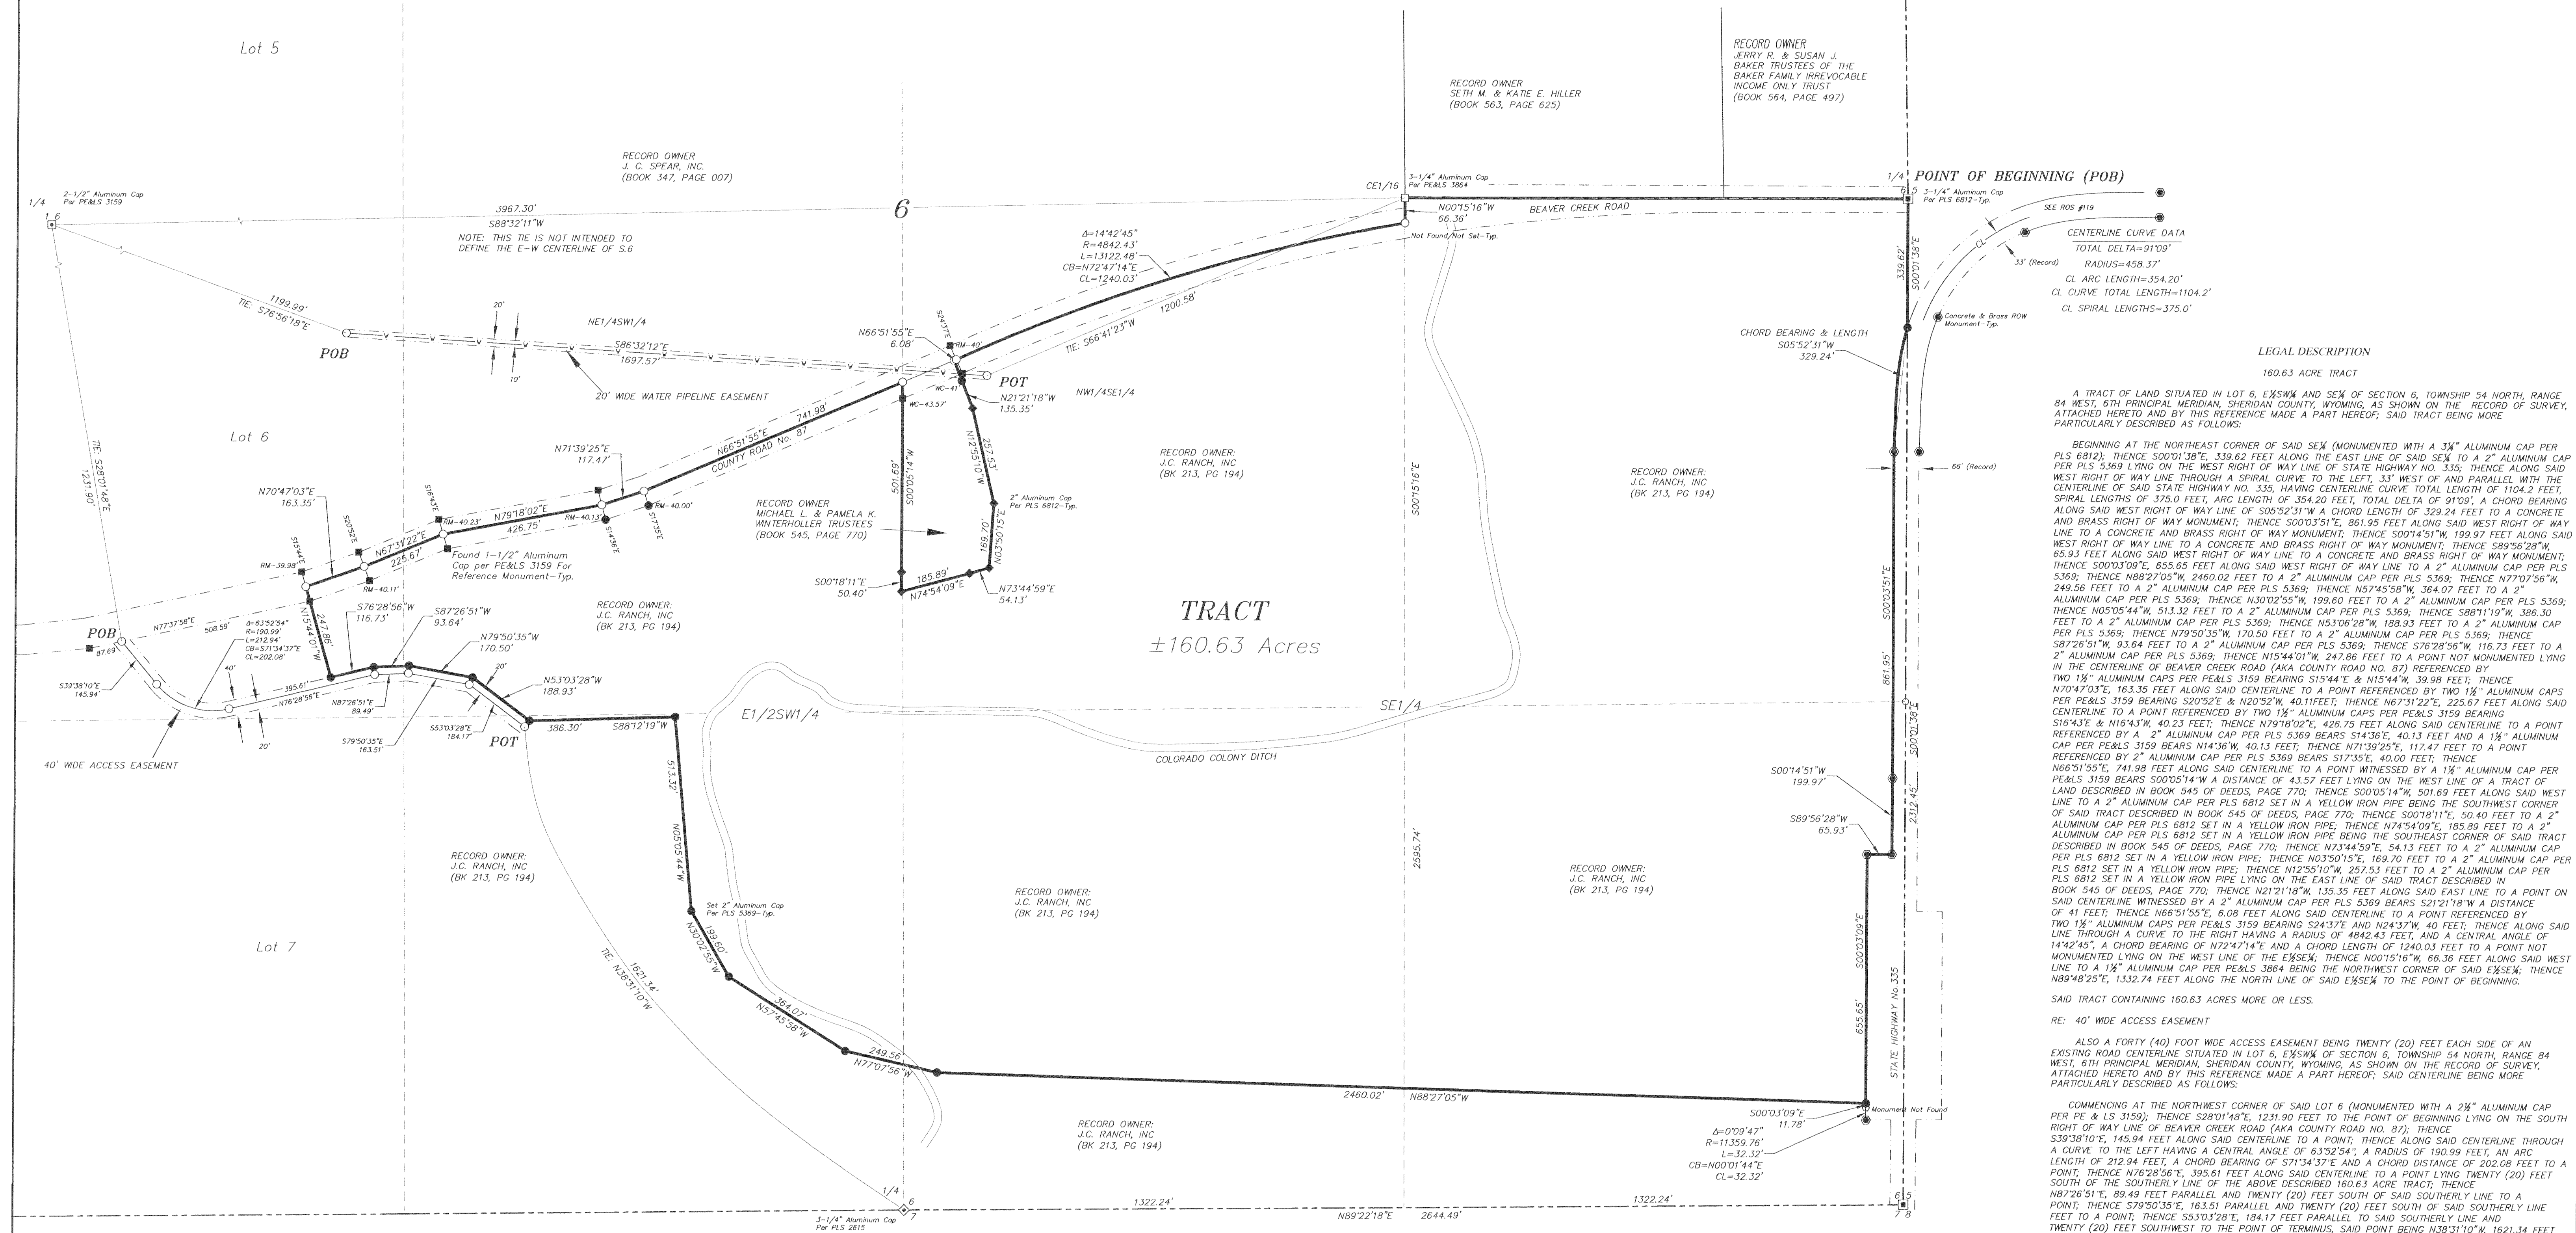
Lot 5

RECORD OWNER
J. C. SPEAR, INC.
(BOOK 347, PAGE 007)

RECORD OWNER
SETH M. & KATIE E. HILLER
(BOOK 563, PAGE 625)

RECORD OWNER
JERRY R. & SUSAN J.
BAKER TRUSTEES OF THE
BAKER FAMILY IRREVOCABLE
INCOME ONLY TRUST
(BOOK 564, PAGE 497)

1/4 POINT OF BEGINNING (POB)

1/4 2-1/2" Aluminum Cap Per PE&LS 3159
1 6
3967.30'
S88°32'11"W
6
NOTE: THIS TIE IS NOT INTENDED TO DEFINE THE E-W CENTERLINE OF S.6

CE1/16 3-1/4" Aluminum Cap Per PE&LS 3864
N00°15'16"W 66.36'
BEAVER CREEK ROAD
Not Found/Not Set-Typ.
6 5 3-1/4" Aluminum Cap Per PLS 6812-Typ.
SEE ROS #119
CENTERLINE CURVE DATA
TOTAL DELTA=91°09'
RADIUS=458.37'
CL ARC LENGTH=354.20'
CL CURVE TOTAL LENGTH=1104.2'
CL SPIRAL LENGTHS=375.0'
33' (Record)
Concrete & Brass ROW Monument-Typ.

Δ=14°42'45"
R=4842.43'
L=13122.48'
CB=N72°47'14"E
CL=1240.03'

1199.99'
TIE: S76°56'18"E
POB
20'
NE1/4SW1/4
S86°32'12"E
1697.57'
10'
20' WIDE WATER PIPELINE EASEMENT
1200.58'
TIE: S66°41'23"W
N66°51'55"E 6.08'
S24°37'E
RM-40'
WC-41'
WC-43.57'
POT
N21°21'18"W 135.35'
NW1/4SE1/4
339.62' S00°01'38"E
CHORD BEARING & LENGTH
S05°52'31"W
329.24'

LEGAL DESCRIPTION
160.63 ACRE TRACT

A TRACT OF LAND SITUATED IN LOT 6, E½SW¼ AND SE¼ OF SECTION 6, TOWNSHIP 54 NORTH, RANGE 84 WEST, 6TH PRINCIPAL MERIDIAN, SHERIDAN COUNTY, WYOMING, AS SHOWN ON THE RECORD OF SURVEY, ATTACHED HERETO AND BY THIS REFERENCE MADE A PART HEREOF; SAID TRACT BEING MORE PARTICULARLY DESCRIBED AS FOLLOWS:

BEGINNING AT THE NORTHEAST CORNER OF SAID SE¼ (MONUMENTED WITH A 3¼" ALUMINUM CAP PER PLS 6812); THENCE S00°01'38"E, 339.62 FEET ALONG THE EAST LINE OF SAID SE¼ TO A 2" ALUMINUM CAP PER PLS 5369 LYING ON THE WEST RIGHT OF WAY LINE OF STATE HIGHWAY NO. 335; THENCE ALONG SAID WEST RIGHT OF WAY LINE THROUGH A SPIRAL CURVE TO THE LEFT, 33' WEST OF AND PARALLEL WITH THE CENTERLINE OF SAID STATE HIGHWAY NO. 335, HAVING CENTERLINE CURVE TOTAL LENGTH OF 1104.2 FEET, SPIRAL LENGTHS OF 375.0 FEET, ARC LENGTH OF 354.20 FEET, TOTAL DELTA OF 91°09', A CHORD BEARING ALONG SAID WEST RIGHT OF WAY LINE OF S05°52'31"W A CHORD LENGTH OF 329.24 FEET TO A CONCRETE AND BRASS RIGHT OF WAY MONUMENT; THENCE S00°03'51"E, 861.95 FEET ALONG SAID WEST RIGHT OF WAY LINE TO A CONCRETE AND BRASS RIGHT OF WAY MONUMENT; THENCE S00°14'51"W, 199.97 FEET ALONG SAID WEST RIGHT OF WAY LINE TO A CONCRETE AND BRASS RIGHT OF WAY MONUMENT; THENCE S89°56'28"W, 65.93 FEET ALONG SAID WEST RIGHT OF WAY LINE TO A CONCRETE AND BRASS RIGHT OF WAY MONUMENT; THENCE S00°03'09"E, 655.65 FEET ALONG SAID WEST RIGHT OF WAY LINE TO A 2" ALUMINUM CAP PER PLS 5369; THENCE N88°27'05"W, 2460.02 FEET TO A 2" ALUMINUM CAP PER PLS 5369; THENCE N77°07'56"W, 249.56 FEET TO A 2" ALUMINUM CAP PER PLS 5369; THENCE N57°45'58"W, 364.07 FEET TO A 2" ALUMINUM CAP PER PLS 5369; THENCE N30°02'55"W, 199.60 FEET TO A 2" ALUMINUM CAP PER PLS 5369; THENCE N05°05'44"W, 513.32 FEET TO A 2" ALUMINUM CAP PER PLS 5369; THENCE S88°11'19"W, 386.30 FEET TO A 2" ALUMINUM CAP PER PLS 5369; THENCE N53°06'28"W, 188.93 FEET TO A 2" ALUMINUM CAP PER PLS 5369; THENCE N79°50'35"W, 170.50 FEET TO A 2" ALUMINUM CAP PER PLS 5369; THENCE S87°26'51"W, 93.64 FEET TO A 2" ALUMINUM CAP PER PLS 5369; THENCE S76°28'56"W, 116.73 FEET TO A 2" ALUMINUM CAP PER PLS 5369; THENCE N15°44'01"W, 247.86 FEET TO A POINT NOT MONUMENTED LYING IN THE CENTERLINE OF BEAVER CREEK ROAD (AKA COUNTY ROAD NO. 87) REFERENCED BY TWO 1½" ALUMINUM CAPS PER PE&LS 3159 BEARING S15°44'E & N15°44'W, 39.98 FEET; THENCE N70°47'03"E, 163.35 FEET ALONG SAID CENTERLINE TO A POINT REFERENCED BY TWO 1½" ALUMINUM CAPS PER PE&LS 3159 BEARING S20°52'E & N20°52'W, 40.11FEET; THENCE N67°31'22"E, 225.67 FEET ALONG SAID CENTERLINE TO A POINT REFERENCED BY TWO 1½" ALUMINUM CAPS PER PE&LS 3159 BEARING S16°43'E & N16°43'W, 40.23 FEET; THENCE N79°18'02"E, 426.75 FEET ALONG SAID CENTERLINE TO A POINT REFERENCED BY A 2" ALUMINUM CAP PER PLS 5369 BEARS S14°36'E, 40.13 FEET AND A 1½" ALUMINUM CAP PER PE&LS 3159 BEARS N14°36'W, 40.13 FEET; THENCE N71°39'25"E, 117.47 FEET TO A POINT REFERENCED BY 2" ALUMINUM CAP PER PLS 5369 BEARS S17°35'E, 40.00 FEET; THENCE N66°51'55"E, 741.98 FEET ALONG SAID CENTERLINE TO A POINT WITNESSED BY A 1½" ALUMINUM CAP PER PE&LS 3159 BEARS S00°05'14"W A DISTANCE OF 43.57 FEET LYING ON THE WEST LINE OF A TRACT OF LAND DESCRIBED IN BOOK 545 OF DEEDS, PAGE 770; THENCE S00°05'14"W, 501.69 FEET ALONG SAID WEST LINE TO A 2" ALUMINUM CAP PER PLS 6812 SET IN A YELLOW IRON PIPE BEING THE SOUTHWEST CORNER OF SAID TRACT DESCRIBED IN BOOK 545 OF DEEDS, PAGE 770; THENCE S00°18'11"E, 50.40 FEET TO A 2" ALUMINUM CAP PER PLS 6812 SET IN A YELLOW IRON PIPE; THENCE N74°54'09"E, 185.89 FEET TO A 2" ALUMINUM CAP PER PLS 6812 SET IN A YELLOW IRON PIPE BEING THE SOUTHEAST CORNER OF SAID TRACT DESCRIBED IN BOOK 545 OF DEEDS, PAGE 770; THENCE N73°44'59"E, 54.13 FEET TO A 2" ALUMINUM CAP PER PLS 6812 SET IN A YELLOW IRON PIPE; THENCE N03°50'15"E, 169.70 FEET TO A 2" ALUMINUM CAP PER PLS 6812 SET IN A YELLOW IRON PIPE; THENCE N12°55'10"W, 257.53 FEET TO A 2" ALUMINUM CAP PER PLS 6812 SET IN A YELLOW IRON PIPE LYING ON THE EAST LINE OF SAID TRACT DESCRIBED IN BOOK 545 OF DEEDS, PAGE 770; THENCE N21°21'18"W, 135.35 FEET ALONG SAID EAST LINE TO A POINT ON SAID CENTERLINE WITNESSED BY A 2" ALUMINUM CAP PER PLS 5369 BEARS S21°21'18"W A DISTANCE OF 41 FEET; THENCE N66°51'55"E, 6.08 FEET ALONG SAID CENTERLINE TO A POINT REFERENCED BY TWO 1½" ALUMINUM CAPS PER PE&LS 3159 BEARING S24°37'E AND N24°37'W, 40 FEET; THENCE ALONG SAID LINE THROUGH A CURVE TO THE RIGHT HAVING A RADIUS OF 4842.43 FEET, AND A CENTRAL ANGLE OF 14°42'45", A CHORD BEARING OF N72°47'14"E AND A CHORD LENGTH OF 1240.03 FEET TO A POINT NOT MONUMENTED LYING ON THE WEST LINE OF THE E½SE¼; THENCE N00°15'16"W, 66.36 FEET ALONG SAID WEST LINE TO A 1½" ALUMINUM CAP PER PE&LS 3864 BEING THE NORTHWEST CORNER OF SAID E½SE¼; THENCE N89°48'25"E, 1332.74 FEET ALONG THE NORTH LINE OF SAID E½SE¼ TO THE POINT OF BEGINNING.

SAID TRACT CONTAINING 160.63 ACRES MORE OR LESS.

RE: 40' WIDE ACCESS EASEMENT

ALSO A FORTY (40) FOOT WIDE ACCESS EASEMENT BEING TWENTY (20) FEET EACH SIDE OF AN EXISTING ROAD CENTERLINE SITUATED IN LOT 6, E½SW¼ OF SECTION 6, TOWNSHIP 54 NORTH, RANGE 84 WEST, 6TH PRINCIPAL MERIDIAN, SHERIDAN COUNTY, WYOMING, AS SHOWN ON THE RECORD OF SURVEY, ATTACHED HERETO AND BY THIS REFERENCE MADE A PART HEREOF; SAID CENTERLINE BEING MORE PARTICULARLY DESCRIBED AS FOLLOWS:

COMMENCING AT THE NORTHWEST CORNER OF SAID LOT 6 (MONUMENTED WITH A 2½" ALUMINUM CAP PER PE & LS 3159); THENCE S28°01'48"E, 1231.90 FEET TO THE POINT OF BEGINNING LYING ON THE SOUTH RIGHT OF WAY LINE OF BEAVER CREEK ROAD (AKA COUNTY ROAD NO. 87); THENCE S39°38'10"E, 145.94 FEET ALONG SAID CENTERLINE TO A POINT; THENCE ALONG SAID CENTERLINE THROUGH A CURVE TO THE LEFT HAVING A CENTRAL ANGLE OF 63°52'54", A RADIUS OF 190.99 FEET, AN ARC LENGTH OF 212.94 FEET, A CHORD BEARING OF S71°34'37"E AND A CHORD DISTANCE OF 202.08 FEET TO A POINT; THENCE N76°28'56"E, 395.61 FEET ALONG SAID CENTERLINE TO A POINT LYING TWENTY (20) FEET SOUTH OF THE SOUTHERLY LINE OF THE ABOVE DESCRIBED 160.63 ACRE TRACT; THENCE N87°26'51"E, 89.49 FEET PARALLEL AND TWENTY (20) FEET SOUTH OF SAID SOUTHERLY LINE TO A POINT; THENCE S79°50'35"E, 163.51 PARALLEL AND TWENTY (20) FEET SOUTH OF SAID SOUTHERLY LINE FEET TO A POINT; THENCE S53°03'28"E, 184.17 FEET PARALLEL TO SAID SOUTHERLY LINE AND TWENTY (20) FEET SOUTHWEST TO THE POINT OF TERMINUS, SAID POINT BEING N38°31'10"W, 1621.34 FEET

Lot 6
TIE: S28°01'48"E 1231.90'
N71°39'25"E 117.47'
N66°51'55"E 741.98'
COUNTY ROAD No. 87
N70°47'03"E 163.35'
S20°52'E
S16°43'E
RM-40.23'
N79°18'02"E
426.75'
RM-40.13'
RM-40.00'
S14°36'E
S17°35'E
S15°44'E
RM-39.98'
N67°31'22"E
225.67'
RM-40.11'
Found 1-1/2" Aluminum Cap per PE&LS 3159 For Reference Monument-Typ.
N15°44'01"W 247.86'
RECORD OWNER
MICHAEL L. & PAMELA K.
WINTERHOLLER TRUSTEES
(BOOK 545, PAGE 770)
501.69' S00°05'14"W
N12°55'10"W 257.53'
2" Aluminum Cap Per PLS 6812-Typ.
169.70' N03°50'15"E
S00°18'11"E 50.40'
185.89'
N74°54'09"E
N73°44'59"E 54.13'
RECORD OWNER:
J.C. RANCH, INC
(BK 213, PG 194)
S00°15'16"E
RECORD OWNER:
J.C. RANCH, INC
(BK 213, PG 194)
66' (Record)
TRACT
±160.63 Acres
POB
N77°37'58"E
508.59'
87.69'
Δ=63°52'54"
R=190.99'
L=212.94'
CB=S71°34'37"E
CL=202.08'
S76°28'56"W 116.73'
S87°26'51"W 93.64'
N79°50'35"W 170.50'
N53°03'28"W 188.93'
RECORD OWNER:
J.C. RANCH, INC
(BK 213, PG 194)
S39°38'10"E 145.94'
40'
395.61'
N76°28'56"E
N87°26'51"E 89.49'
20'
S79°50'35"E 163.51'
S53°03'28"E 184.17'
POT
386.30'
S88°12'19"W
E1/2SW1/4
SE1/4
COLORADO COLONY DITCH
40' WIDE ACCESS EASEMENT
861.95'
S00°03'51"E
S00°14'51"W 199.97'
S89°56'28"W 65.93'
2312.45'
S00°01'38"E
2595.74'
513.32'
N05°05'44"W
Set 2" Aluminum Cap Per PLS 5369-Typ.
RECORD OWNER:
J.C. RANCH, INC
(BK 213, PG 194)
RECORD OWNER:
J.C. RANCH, INC
(BK 213, PG 194)
RECORD OWNER:
J.C. RANCH, INC
(BK 213, PG 194)
Lot 7
199.60'
N30°02'55"W
364.07'
N57°45'58"W
1621.34'
TIE: N38°31'10"W
249.56
N77°07'56"W
655.65'
S00°03'09"E
STATE HIGHWAY No.335
2460.02'
N88°27'05"W
S00°03'09"E 11.78'
Monument Not Found
Δ=0°09'47"
R=11359.76'
L=32.32'
CB=N00°01'44"E
CL=32.32'
RECORD OWNER:
J.C. RANCH, INC
(BK 213, PG 194)
1/4 6 7
3-1/4" Aluminum Cap Per PLS 2615
1322.24'
N89°22'18"E
2644.49'
1322.24'
6 5
7 8